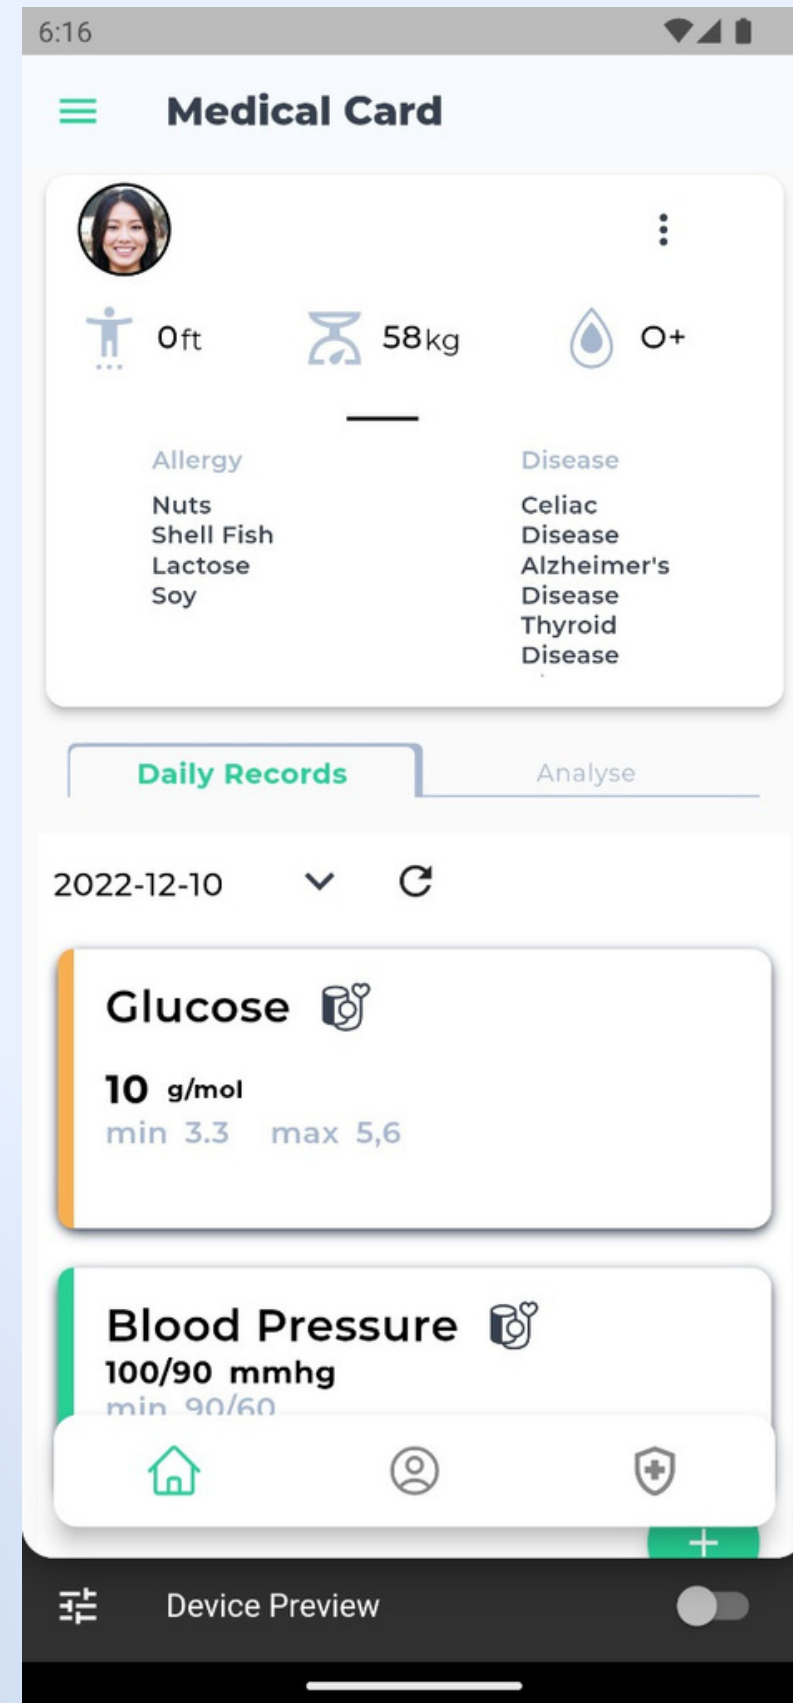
6:16

Medical Card

0ft
58kg
O+

Allergy
Nuts
Shell Fish
Lactose
Soy

Disease
Celiac Disease
Alzheimer's Disease
Thyroid Disease

Daily Records
Analyse

2022-12-10

Glucose
10 g/mol
min 3.3 max 5,6

Blood Pressure
100/90 mmhg
min 90/60

+

Device Preview